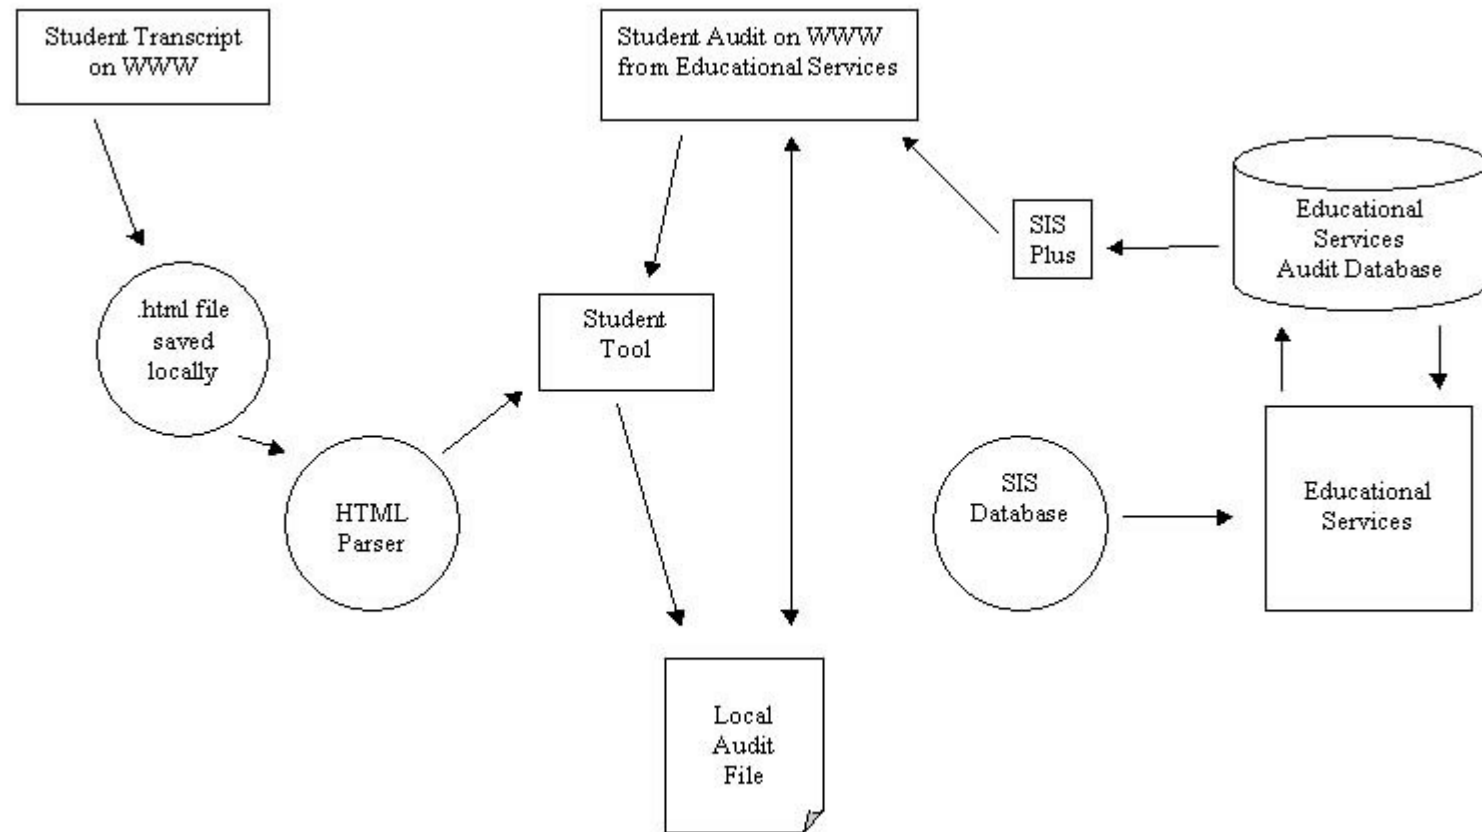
Student Transcript on WWW

Student Audit on WWW from Educational Services

.html file saved locally

Student Tool

SIS Plus

Educational Services Audit Database

HTML Parser

SIS Database

Educational Services

Local Audit File